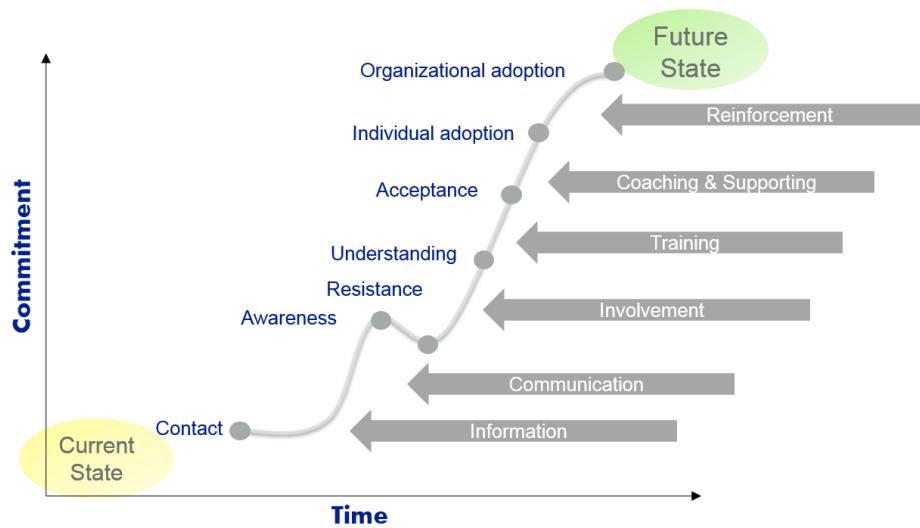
Future State

Organizational adoption

Reinforcement

Individual adoption

Acceptance

Coaching & Supporting

Understanding

Training

Resistance

Awareness

Involvement

Communication

Contact

Information

Current State

Commitment

Time